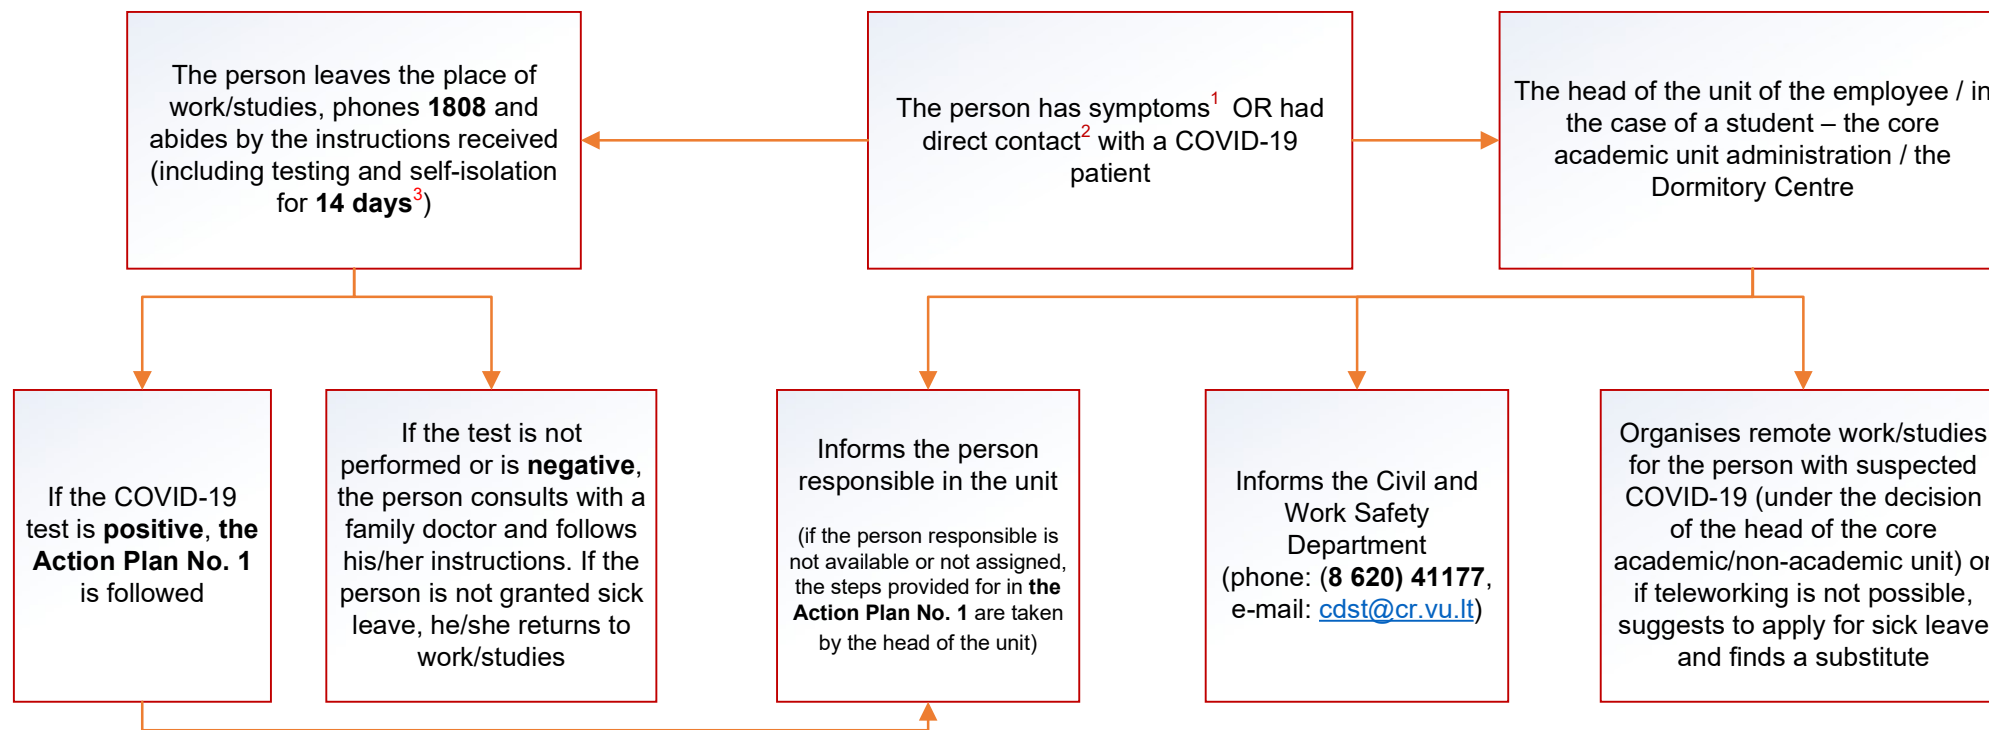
The person leaves the place of work/studies, phones **1808** and abides by the instructions received (including testing and self-isolation for **14 days**$^{3}$)

The person has symptoms$^{1}$ OR had direct contact$^{2}$ with a COVID-19 patient

The head of the unit of the employee / in the case of a student – the core academic unit administration / the Dormitory Centre

If the COVID-19 test is **positive**, **the Action Plan No. 1** is followed

If the test is not performed or is **negative**, the person consults with a family doctor and follows his/her instructions. If the person is not granted sick leave, he/she returns to work/studies

Informs the person responsible in the unit

(if the person responsible is not available or not assigned, the steps provided for in **the Action Plan No. 1** are taken by the head of the unit)

Informs the Civil and Work Safety Department (phone: **(8 620) 41177**, e-mail: cdst@cr.vu.lt)

Organises remote work/studies for the person with suspected COVID-19 (under the decision of the head of the core academic/non-academic unit) or if teleworking is not possible, suggests to apply for sick leave and finds a substitute